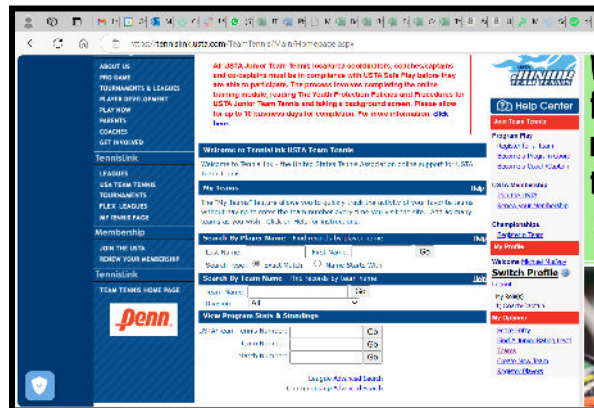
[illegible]tennislink.usta.com/TeamTennis/Main/Homepage.aspx

ABOUT US
PRO GAME
TOURNAMENTS & LEAGUES
PLAYER DEVELOPMENT
PLAY NOW
PARENTS
COACHES
GET INVOLVED

TennisLink
LEAGUES
USA TEAM TENNIS
TOURNAMENTS
FLEX LEAGUES
MY TENNIS PAGE

Membership
JOIN THE USTA
RENEW YOUR MEMBERSHIP

TennisLink
TEAM TENNIS HOME PAGE

Penn

All USTA Junior Team Tennis local/area coordinators, coaches/captains and co-captains must be in compliance with USTA Safe Play before they are able to participate. The process involves completing the online training module, reading The Youth Protection Policies and Procedures for USTA Junior Team Tennis and taking a background screen. Please allow for up to 10 business days for completion. For more information, click here.

Welcome to TennisLink USTA Team Tennis
Welcome to TennisLink - the United States Tennis Association online support for USTA Team Tennis.

My Teams Help
The "My Teams" feature allows you to quickly track the activity of your favorite teams without having to enter the team number every time you visit the site. Add as many teams as you wish. Click on Help for instructions.

Search By Player Name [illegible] Help
Last Name: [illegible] First Name: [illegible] Go
Search Type: Exact Match Name Starts With

Search By Team Name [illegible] Help
Team Name: Go
Section: All

View Program Stats & Standings
USTA Team Tennis Number: Go
Team Number: Go
Match Number: Go

League Advanced Search
Championships Advanced Search

JUNIOR TEAM TENNIS
Help Center
Join Team Tennis
Program Play
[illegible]
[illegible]
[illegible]
USTA Membership
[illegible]
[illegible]
Championships
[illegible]
My Profile
Welcome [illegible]
Switch Profile
Logout
My Role(s)
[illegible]
My Options
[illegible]
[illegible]
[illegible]
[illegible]
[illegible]